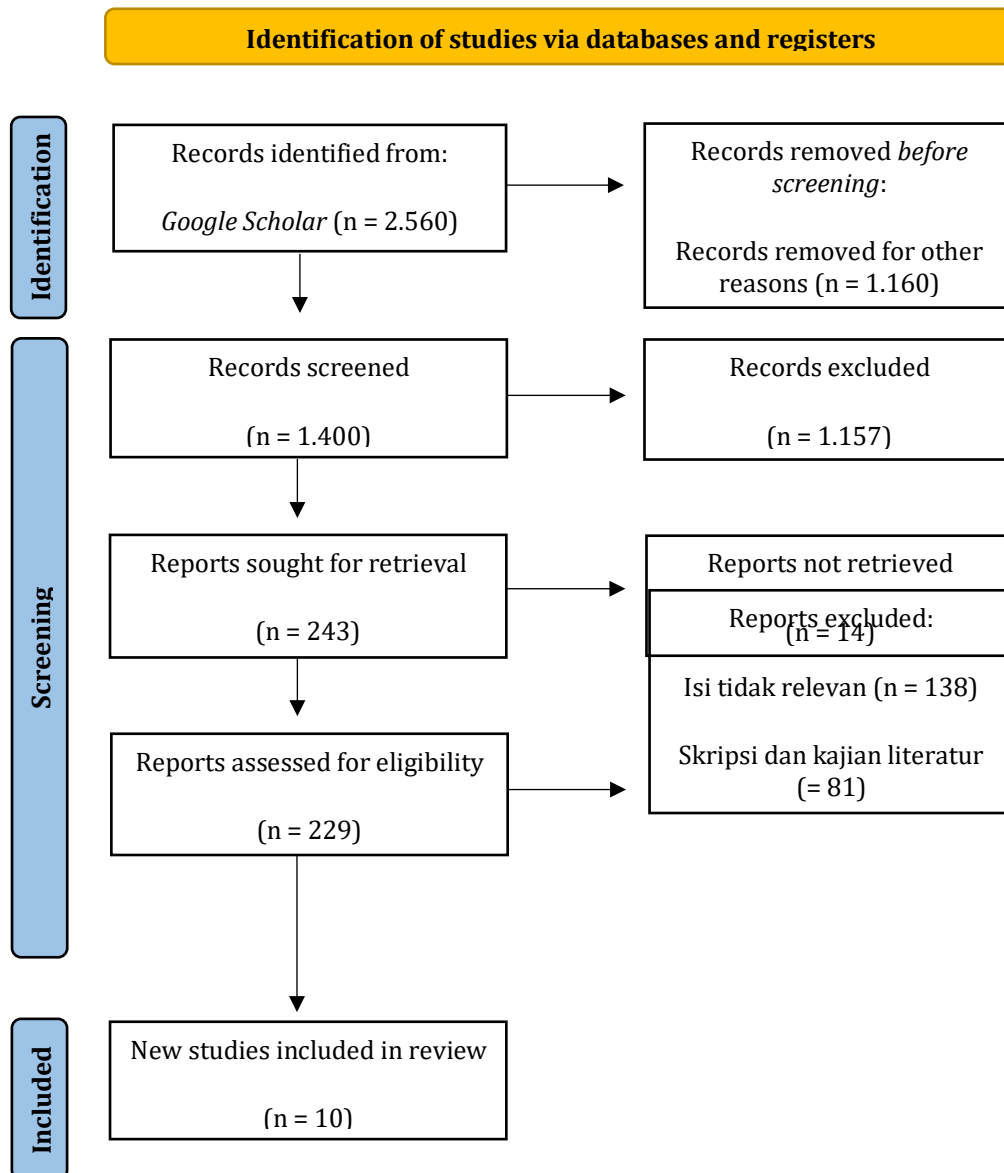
Identification of studies via databases and registers

Identification

Records identified from:

*Google Scholar* (n = 2.560)

Records removed *before screening*:

Records removed for other reasons (n = 1.160)

Screening

Records screened

(n = 1.400)

Records excluded

(n = 1.157)

Reports sought for retrieval

(n = 243)

Reports not retrieved

(n = 14)

Reports excluded:

Isi tidak relevan (n = 138)

Skripsi dan kajian literatur (= 81)

Reports assessed for eligibility

(n = 229)

Included

New studies included in review

(n = 10)